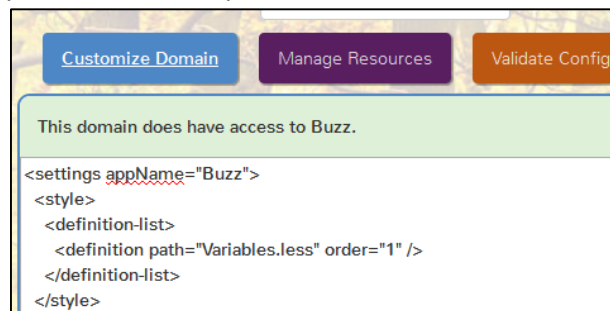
Customize Domain

Manage Resources

Validate Config

This domain does have access to Buzz.

<settings appName="Buzz">
<style>
<definition-list>
<definition path="Variables.less" order="1" />
</definition-list>
</style>